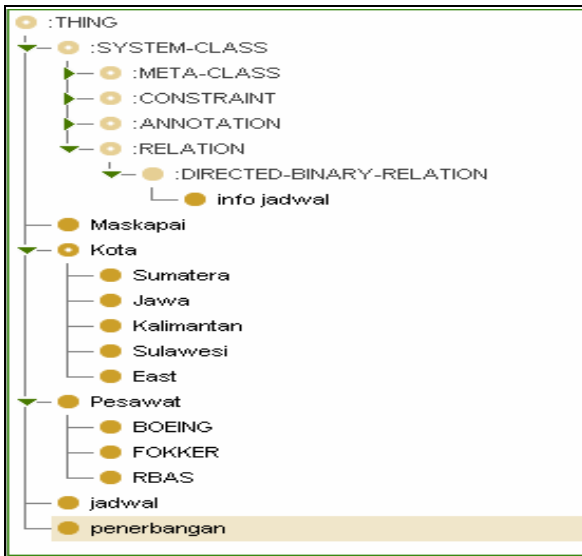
:THING
:SYSTEM-CLASS
:META-CLASS
:CONSTRAINT
:ANNOTATION
:RELATION
:DIRECTED-BINARY-RELATION
info jadwal
Maskapai
Kota
Sumatera
Jawa
Kalimantan
Sulawesi
East
Pesawat
BOEING
FOKKER
RBAS
jadwal
penerbangan